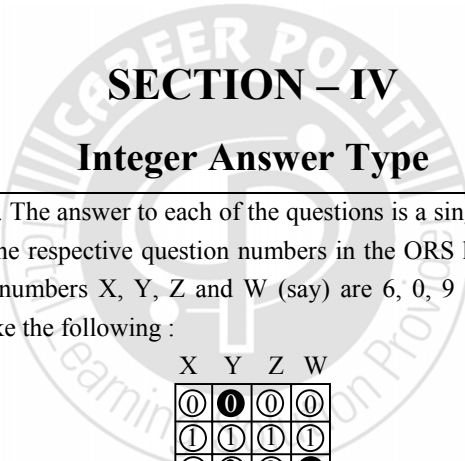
CAREER POINT

SECTION – IV

Integer Answer Type

. The answer to each of the questions is a sin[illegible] he respective question numbers in the ORS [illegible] numbers X, Y, Z and W (say) are 6, 0, 9 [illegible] ke the following :

Learning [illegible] Provide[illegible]

| X | Y | Z | W |
|---|---|---|---|
| ⓪ | ⓿ | ⓪ | ⓪ |
| ① | ① | ① | ① |
| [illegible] | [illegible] | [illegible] | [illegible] |